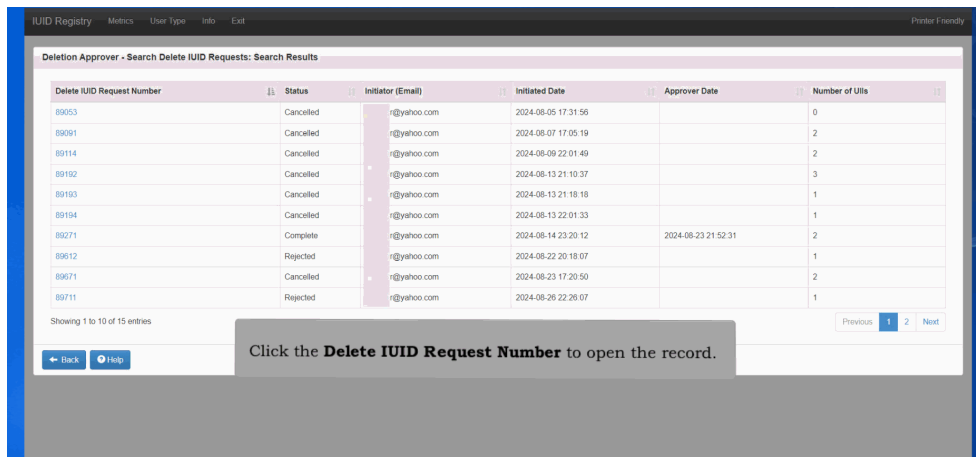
IUID Registry Metrics User Type Info Exit Printer Friendly

Deletion Approver - Search Delete IUID Requests: Search Results

| Delete IUID Request Number | Status | Initiator (Email) | Initiated Date | Approver Date | Number of UIIs |
|---|---|---|---|---|---|
| 89053 | Cancelled | r@yahoo.com | 2024-08-05 17:31:56 | | 0 |
| 89091 | Cancelled | r@yahoo.com | 2024-08-07 17:05:19 | | 2 |
| 89114 | Cancelled | r@yahoo.com | 2024-08-09 22:01:49 | | 2 |
| 89192 | Cancelled | r@yahoo.com | 2024-08-13 21:10:37 | | 3 |
| 89193 | Cancelled | r@yahoo.com | 2024-08-13 21:18:18 | | 1 |
| 89194 | Cancelled | r@yahoo.com | 2024-08-13 22:01:33 | | 1 |
| 89271 | Complete | r@yahoo.com | 2024-08-14 23:20:12 | 2024-08-23 21:52:31 | 2 |
| 89612 | Rejected | r@yahoo.com | 2024-08-22 20:18:07 | | 1 |
| 89671 | Cancelled | r@yahoo.com | 2024-08-23 17:20:50 | | 2 |
| 89711 | Rejected | r@yahoo.com | 2024-08-26 22:26:07 | | 1 |

Showing 1 to 10 of 15 entries

Previous 1 2 Next

Back Help

Click the **Delete IUID Request Number** to open the record.